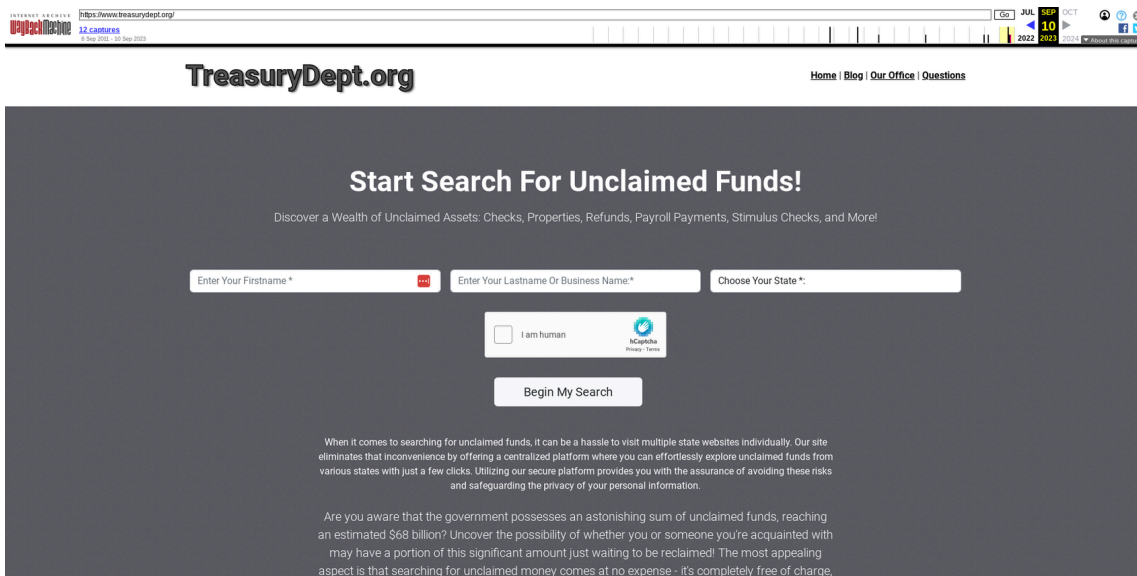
INTERNET ARCHIVE
WayBackMachine
https://www.treasurydept.org/
Go
12 captures
6 Sep 2021 - 10 Sep 2023
JUL SEP OCT
10
2022 2023 2024
About this capture

TreasuryDept.org

Home | Blog | Our Office | Questions

Start Search For Unclaimed Funds!

Discover a Wealth of Unclaimed Assets: Checks, Properties, Refunds, Payroll Payments, Stimulus Checks, and More!

Enter Your Firstname *
Enter Your Lastname Or Business Name:*
Choose Your State *:

I am human
hCaptcha
Privacy - Terms

Begin My Search

When it comes to searching for unclaimed funds, it can be a hassle to visit multiple state websites individually. Our site eliminates that inconvenience by offering a centralized platform where you can effortlessly explore unclaimed funds from various states with just a few clicks. Utilizing our secure platform provides you with the assurance of avoiding these risks and safeguarding the privacy of your personal information.

Are you aware that the government possesses an astonishing sum of unclaimed funds, reaching an estimated $68 billion? Uncover the possibility of whether you or someone you're acquainted with may have a portion of this significant amount just waiting to be reclaimed! The most appealing aspect is that searching for unclaimed money comes at no expense - it's completely free of charge,